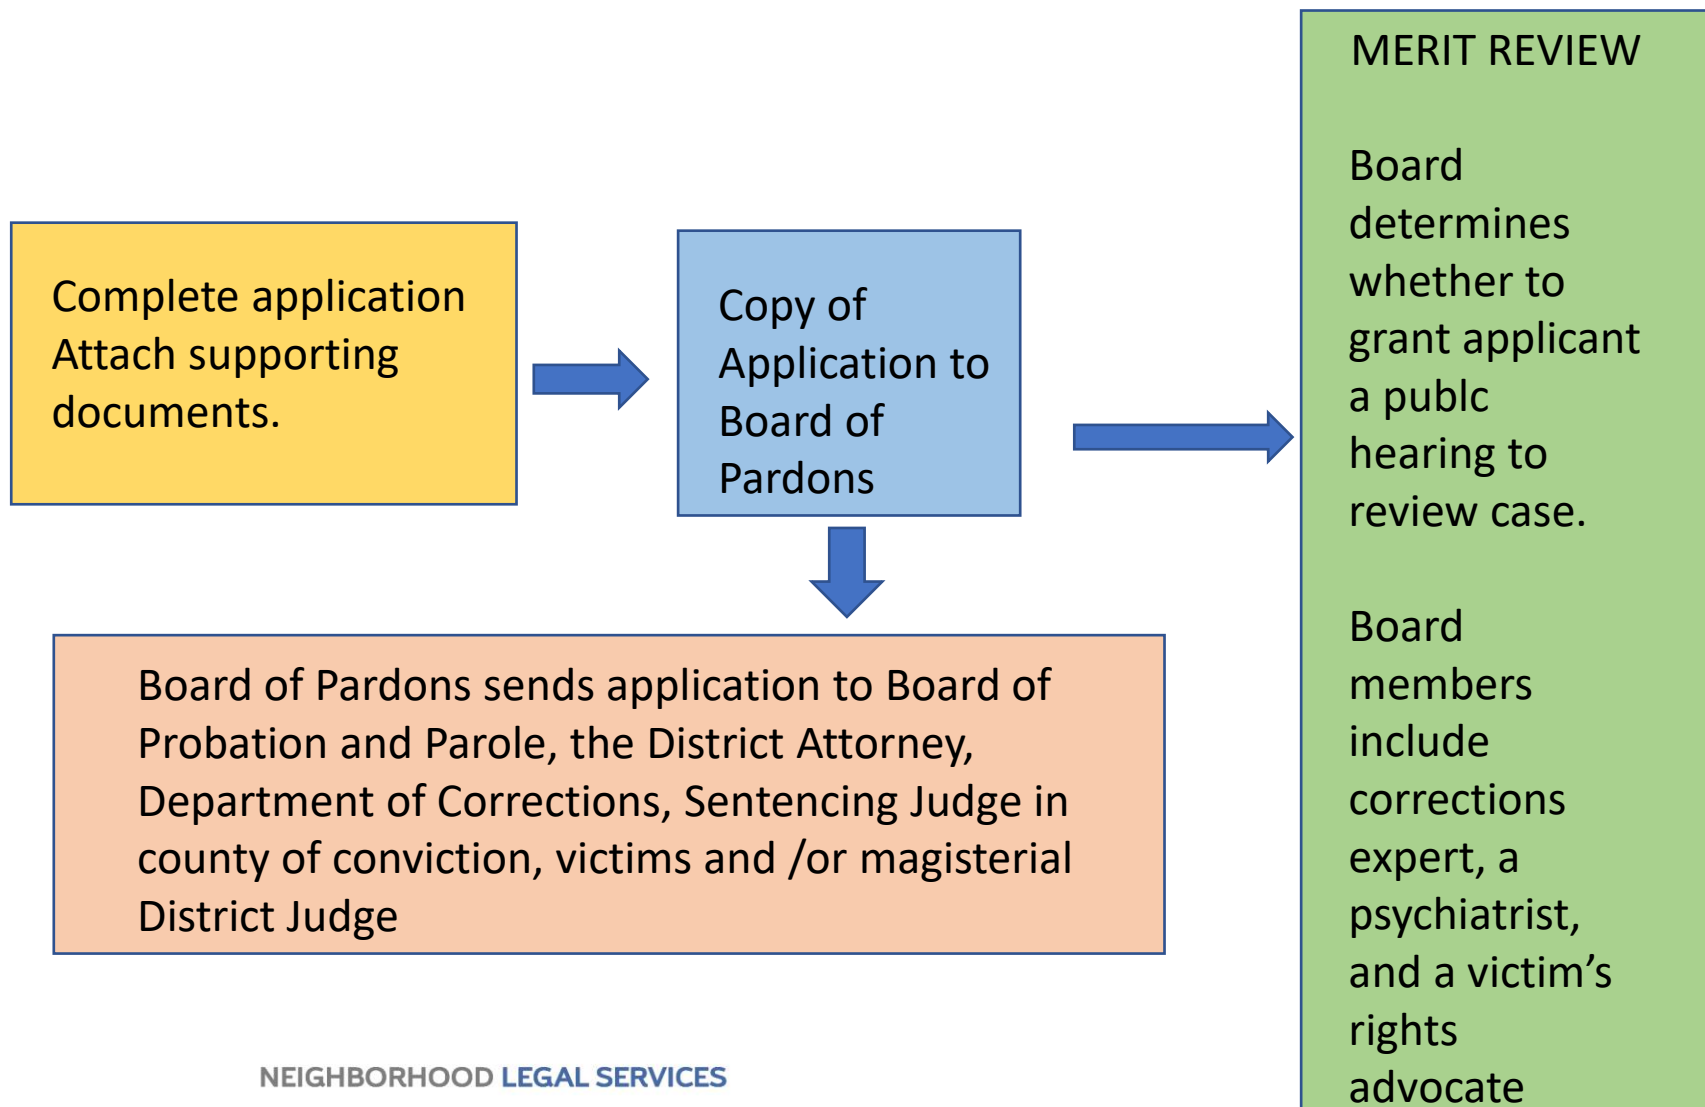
Complete application Attach supporting documents.

Copy of Application to Board of Pardons

Board of Pardons sends application to Board of Probation and Parole, the District Attorney, Department of Corrections, Sentencing Judge in county of conviction, victims and /or magisterial District Judge

MERIT REVIEW

Board determines whether to grant applicant a publc hearing to review case.

Board members include corrections expert, a psychiatrist, and a victim's rights advocate

NEIGHBORHOOD LEGAL SERVICES